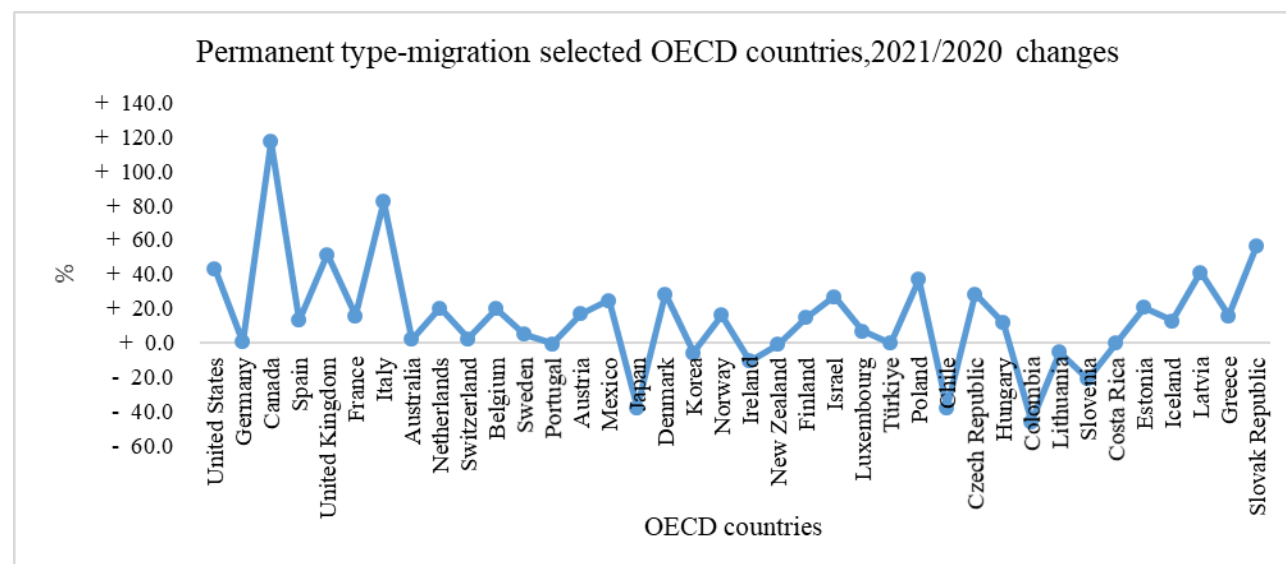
Permanent type-migration selected OECD countries,2021/2020 changes

%

+ 140.0
+ 120.0
+ 100.0
+ 80.0
+ 60.0
+ 40.0
+ 20.0
+ 0.0
- 20.0
- 40.0
- 60.0

United States
Germany
Canada
Spain
United Kingdom
France
Italy
Australia
Netherlands
Switzerland
Belgium
Sweden
Portugal
Austria
Mexico
Japan
Denmark
Korea
Norway
Ireland
New Zealand
Finland
Israel
Luxembourg
Türkiye
Poland
Chile
Czech Republic
Hungary
Colombia
Lithuania
Slovenia
Costa Rica
Estonia
Iceland
Latvia
Greece
Slovak Republic

OECD countries